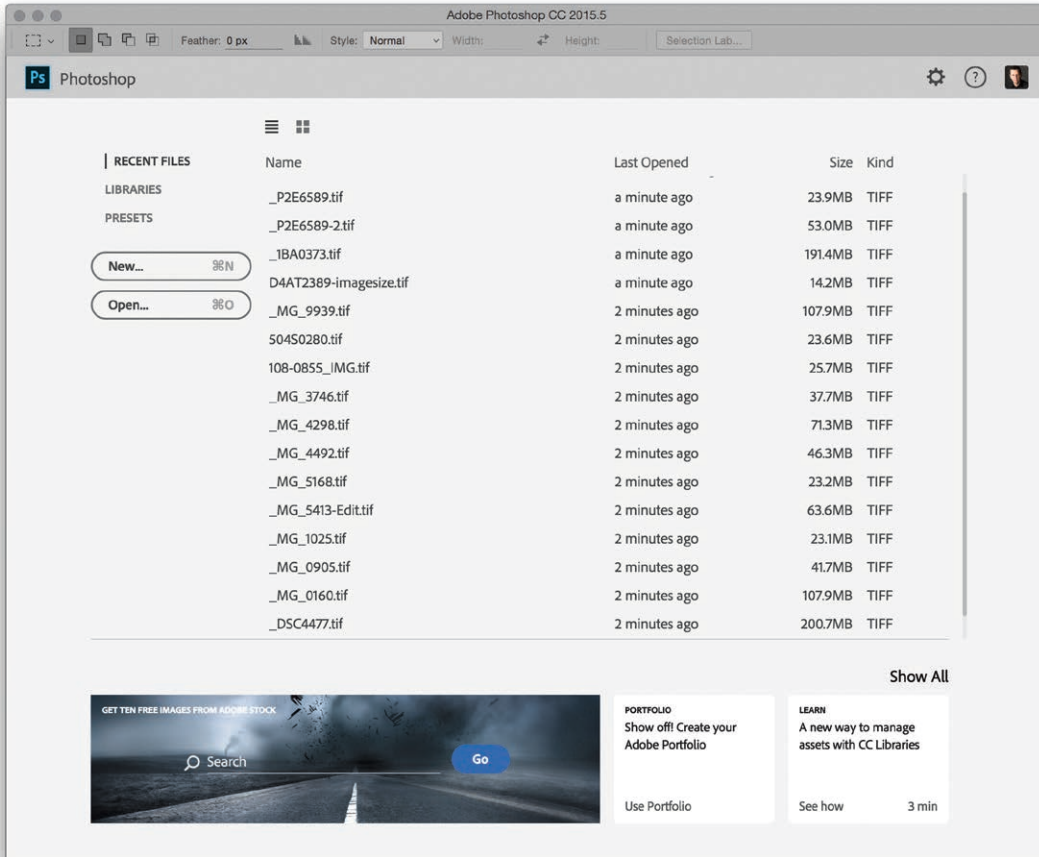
Adobe Photoshop CC 2015.5

Feather: 0 px Style: Normal Width: Height: Selection Lab...

Ps Photoshop

RECENT FILES
LIBRARIES
PRESETS

New... ⌘N
Open... ⌘O

| Name | Last Opened | Size | Kind |
|---|---|---|---|
| _P2E6589.tif | a minute ago | 23.9MB | TIFF |
| _P2E6589-2.tif | a minute ago | 53.0MB | TIFF |
| _1BA0373.tif | a minute ago | 191.4MB | TIFF |
| D4AT2389-imagesize.tif | a minute ago | 14.2MB | TIFF |
| _MG_9939.tif | 2 minutes ago | 107.9MB | TIFF |
| 504S0280.tif | 2 minutes ago | 23.6MB | TIFF |
| 108-0855_IMG.tif | 2 minutes ago | 25.7MB | TIFF |
| _MG_3746.tif | 2 minutes ago | 37.7MB | TIFF |
| _MG_4298.tif | 2 minutes ago | 71.3MB | TIFF |
| _MG_4492.tif | 2 minutes ago | 46.3MB | TIFF |
| _MG_5168.tif | 2 minutes ago | 23.2MB | TIFF |
| _MG_5413-Edit.tif | 2 minutes ago | 63.6MB | TIFF |
| _MG_1025.tif | 2 minutes ago | 23.1MB | TIFF |
| _MG_0905.tif | 2 minutes ago | 41.7MB | TIFF |
| _MG_0160.tif | 2 minutes ago | 107.9MB | TIFF |
| _DSC4477.tif | 2 minutes ago | 200.7MB | TIFF |

Show All

GET TEN FREE IMAGES FROM ADOBE STOCK
Search
Go

PORTFOLIO
Show off! Create your Adobe Portfolio
Use Portfolio

LEARN
A new way to manage assets with CC Libraries
See how 3 min